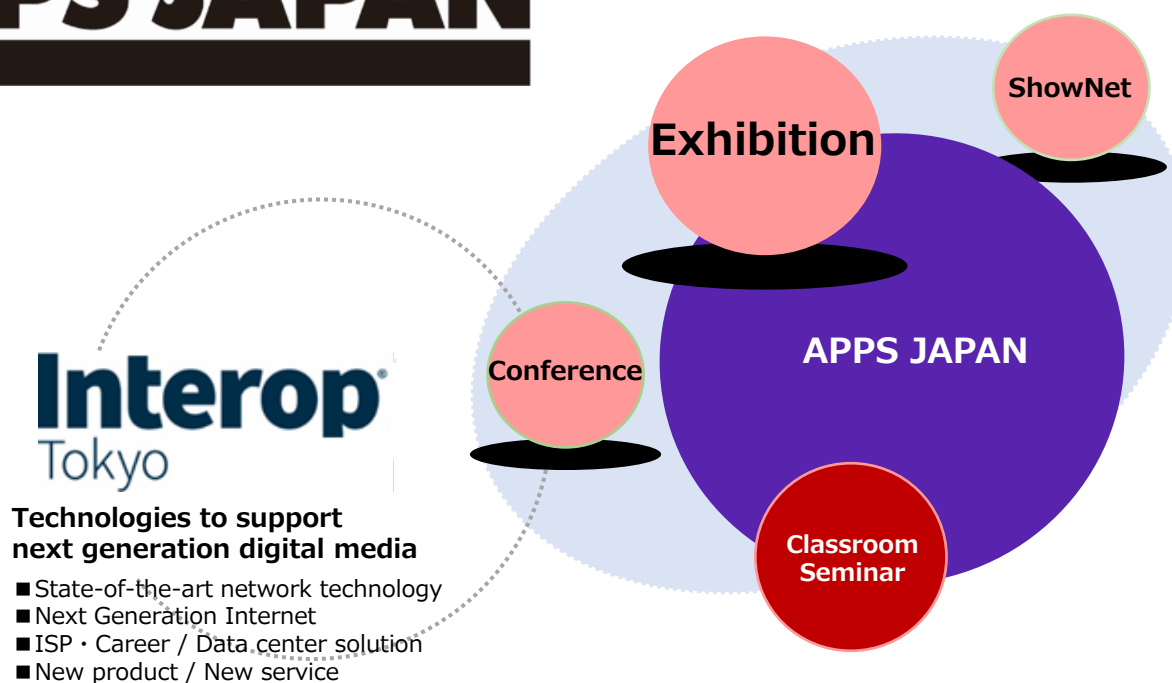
PS JAPAN

Exhibition

ShowNet

Conference

APPS JAPAN

Classroom Seminar

Interop
Tokyo

Technologies to support next generation digital media

■State-of-the-art network technology
■Next Generation Internet
■ISP・Career / Data center solution
■New product / New service